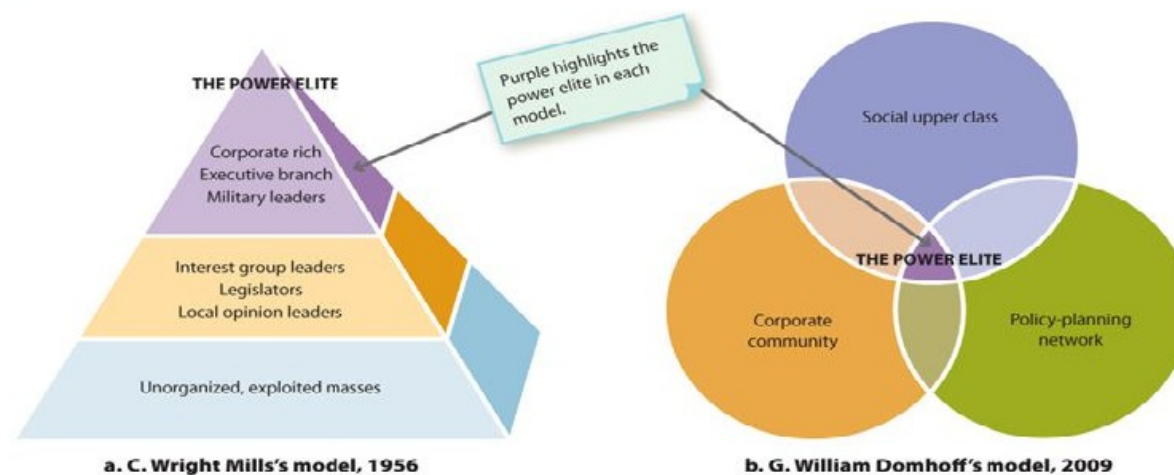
Purple highlights the power elite in each model.

THE POWER ELITE

Corporate rich
Executive branch
Military leaders

Interest group leaders
Legislators
Local opinion leaders

Unorganized, exploited masses

a. C. Wright Mills's model, 1956

Social upper class

THE POWER ELITE

Corporate community

Policy-planning network

b. G. William Domhoff's model, 2009